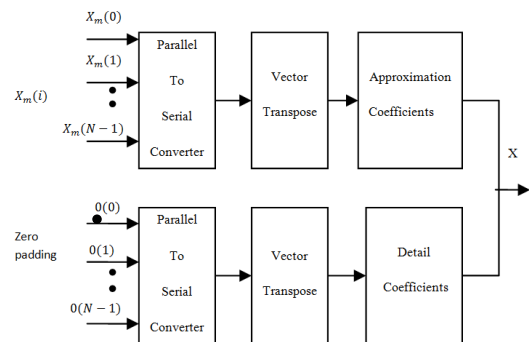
$X_m(0)$

$X_m(1)$

$X_m(i)$

$X_m(N-1)$

Parallel To Serial Converter

Vector Transpose

Approximation Coefficients

X

$0(0)$

Zero padding

$0(1)$

$0(N-1)$

Parallel To Serial Converter

Vector Transpose

Detail Coefficients